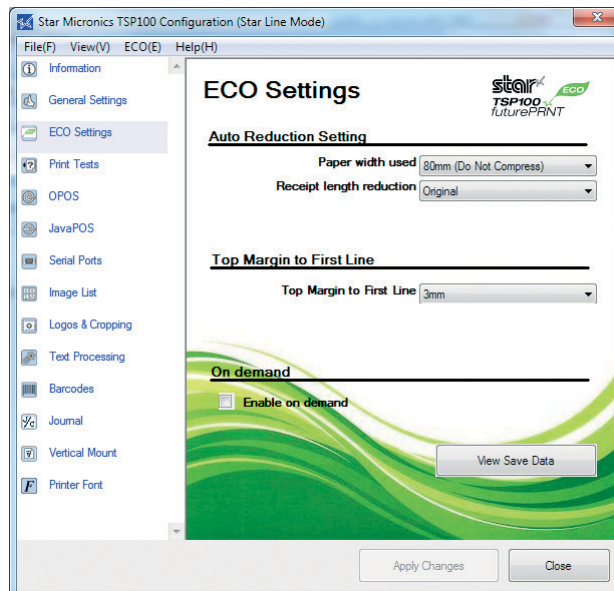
Star Micronics TSP100 Configuration (Star Line Mode)

File(F) View(V) ECO(E) Help(H)

Information
General Settings
ECO Settings
Print Tests
OPOS
JavaPOS
Serial Ports
Image List
Logos & Cropping
Text Processing
Barcodes
Journal
Vertical Mount
Printer Font

ECO Settings

star ECO TSP100 futurePRNT

Auto Reduction Setting

Paper width used 80mm (Do Not Compress)

Receipt length reduction Original

Top Margin to First Line

Top Margin to First Line 3mm

On demand

Enable on demand

View Save Data

Apply Changes

Close